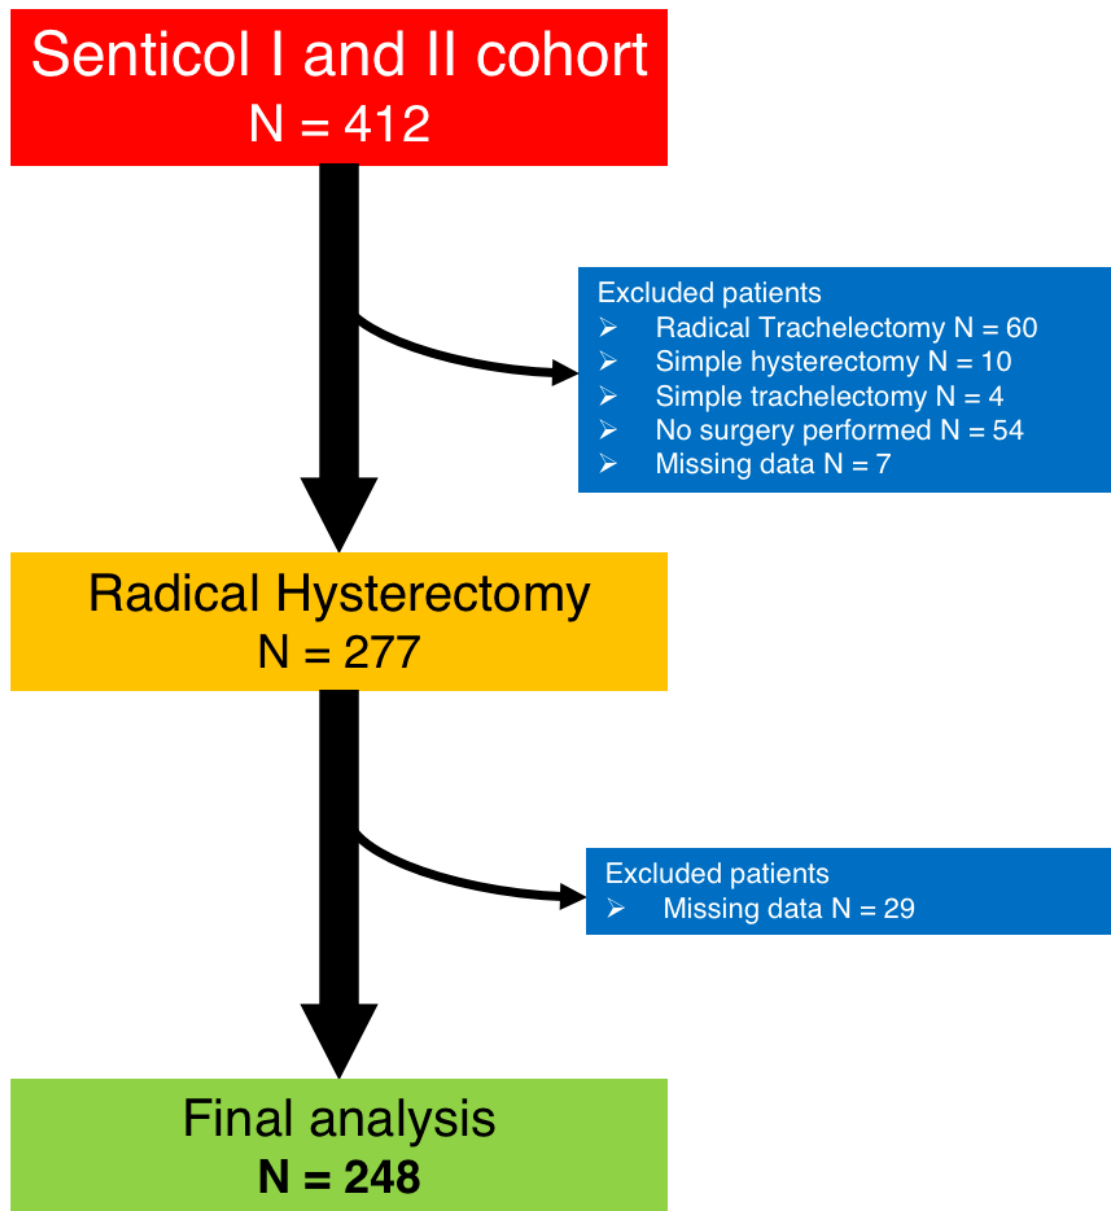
Senticol I and II cohort
N = 412

Excluded patients
➢ Radical Trachelectomy N = 60
➢ Simple hysterectomy N = 10
➢ Simple trachelectomy N = 4
➢ No surgery performed N = 54
➢ Missing data N = 7

Radical Hysterectomy
N = 277

Excluded patients
➢ Missing data N = 29

Final analysis
N = 248